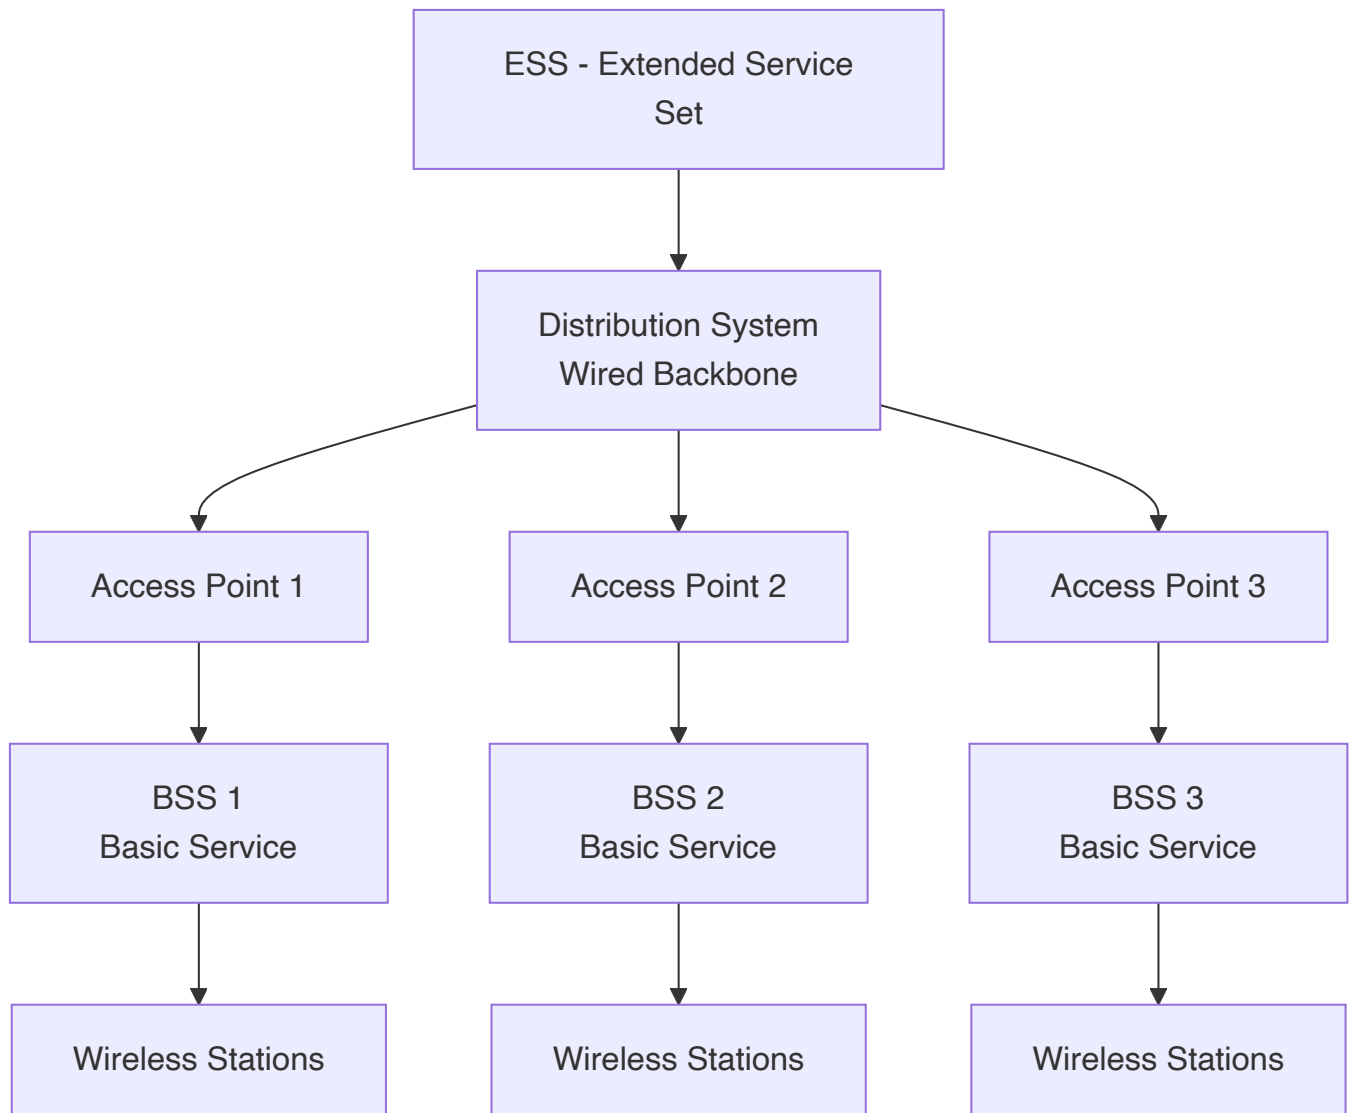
ESS - Extended Service Set

Distribution System
Wired Backbone

Access Point 1

Access Point 2

Access Point 3

BSS 1
Basic Service

BSS 2
Basic Service

BSS 3
Basic Service

Wireless Stations

Wireless Stations

Wireless Stations